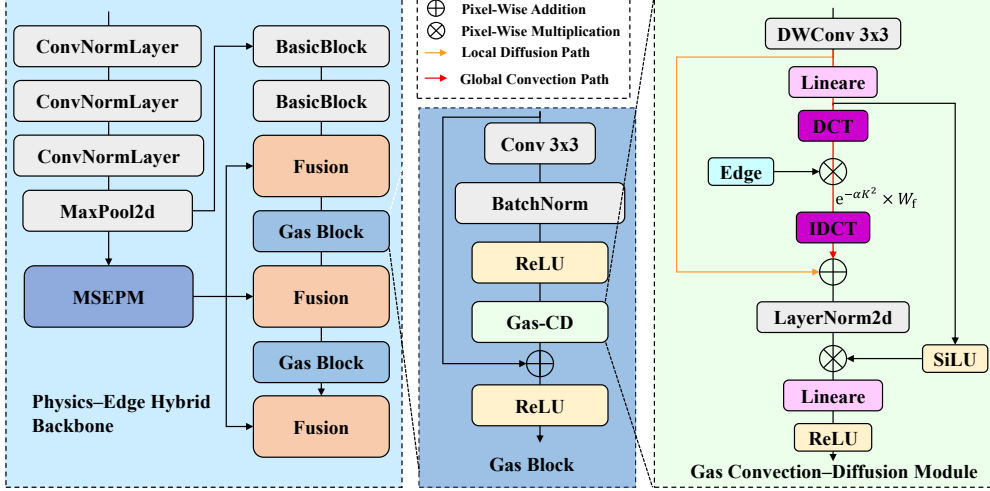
ConvNormLayer
ConvNormLayer
ConvNormLayer
MaxPool2d
MSEPM
BasicBlock
BasicBlock
Fusion
Gas Block
Fusion
Gas Block
Fusion
Physics–Edge Hybrid Backbone

$\oplus$ Pixel-Wise Addition
$\otimes$ Pixel-Wise Multiplication
Local Diffusion Path
Global Convection Path

Conv 3x3
BatchNorm
ReLU
Gas-CD
ReLU
Gas Block

DWConv 3x3
Lineare
DCT
Edge
$e^{-\alpha K^2} \times W_f$
IDCT
LayerNorm2d
SiLU
Lineare
ReLU
Gas Convection–Diffusion Module